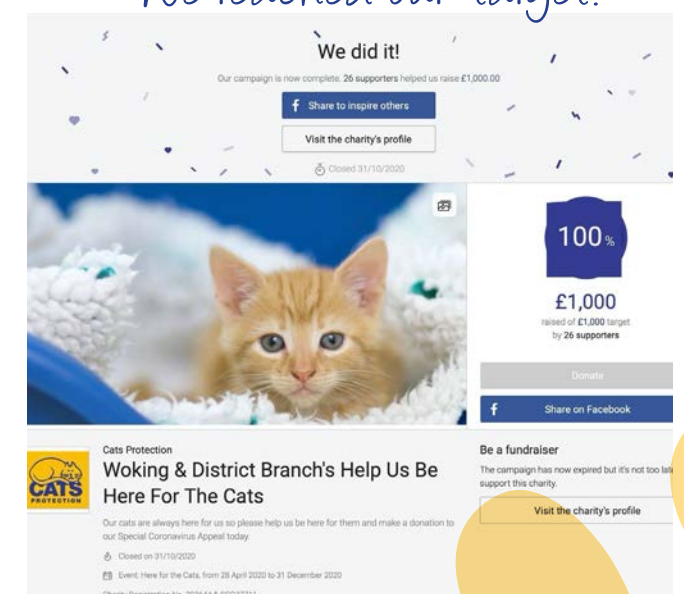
We did it!

Our campaign is now complete. 26 supporters helped us raise £1,000.00

Share to inspire others

Visit the charity's profile

Closed 31/10/2020

100%

£1,000

raised of £1,000 target by 26 supporters

Donate

Share on Facebook

CATS PROTECTION

Cats Protection

Woking & District Branch's Help Us Be Here For The Cats

Our cats are always here for us so please help us be here for them and make a donation to our Special Coronavirus Appeal today.

Closed on 31/10/2020

Event: Here for the Cats, from 28 April 2020 to 31 December 2020

Be a fundraiser

The campaign has now expired but it's not too lat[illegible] support this charity.

Visit the charity's profile